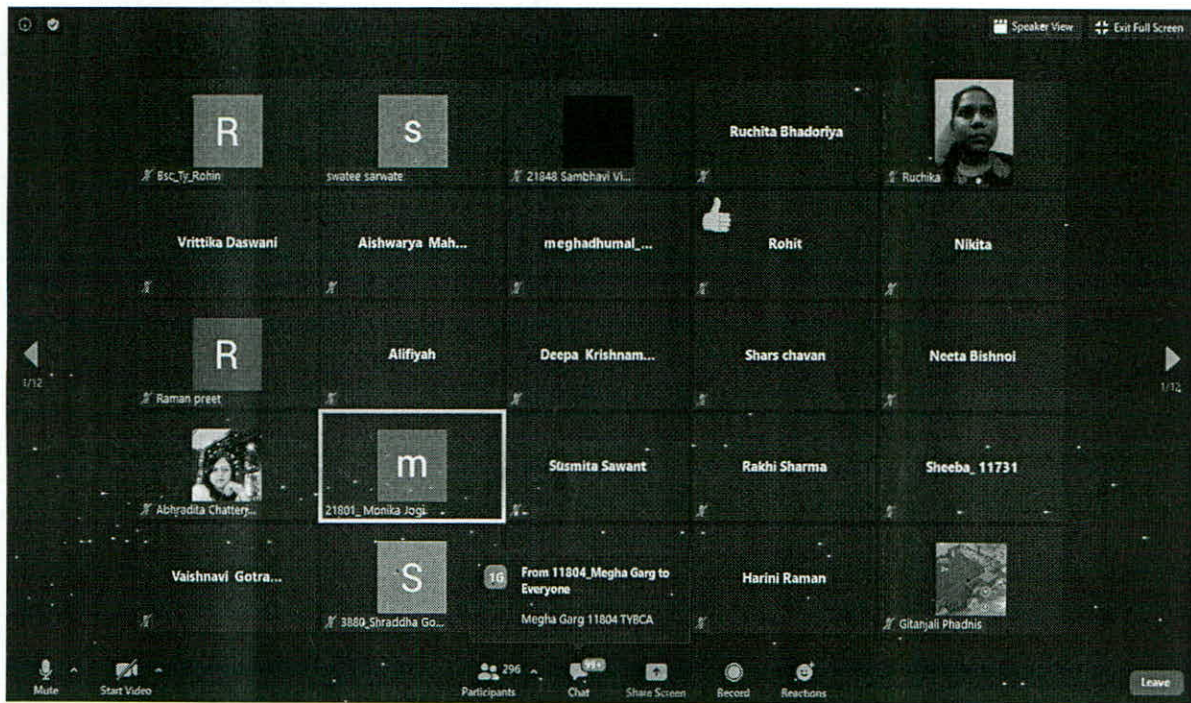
Speaker View
Exit Full Screen

R
Bsc_Ty_Rohin

S
swatee sarwate

21848 Sambhavi Vi...

Ruchita Bhadoriya

Ruchika

Vrittika Daswani

Aishwarya Mah...

meghadhumal_...

Rohit

Nikita

1/12

R
Raman preet

Alifiyah

Deepa Krishnam...

Shars chavan

Neeta Bishnoi

1/12

Abhradita Chattery...

m
21801_ Monika Jogi

Susmita Sawant

Rakhi Sharma

Sheeba_ 11731

Vaishnavi Gotra...

S
3880_Shraddha Go...

1G
From 11804_Megha Garg to Everyone
Megha Garg 11804 TYBCA

Harini Raman

Gitanjali Phadnis

Mute
Start Video
296
Participants
99+
Chat
Share Screen
Record
Reactions
Leave